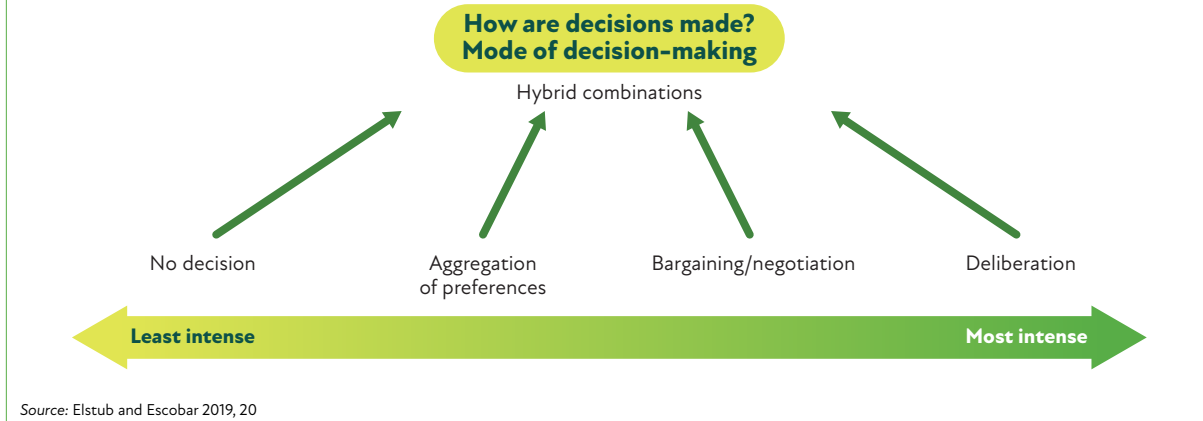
How are decisions made?
Mode of decision-making

Hybrid combinations

No decision

Aggregation of preferences

Bargaining/negotiation

Deliberation

Least intense

Most intense

Source: Elstub and Escobar 2019, 20